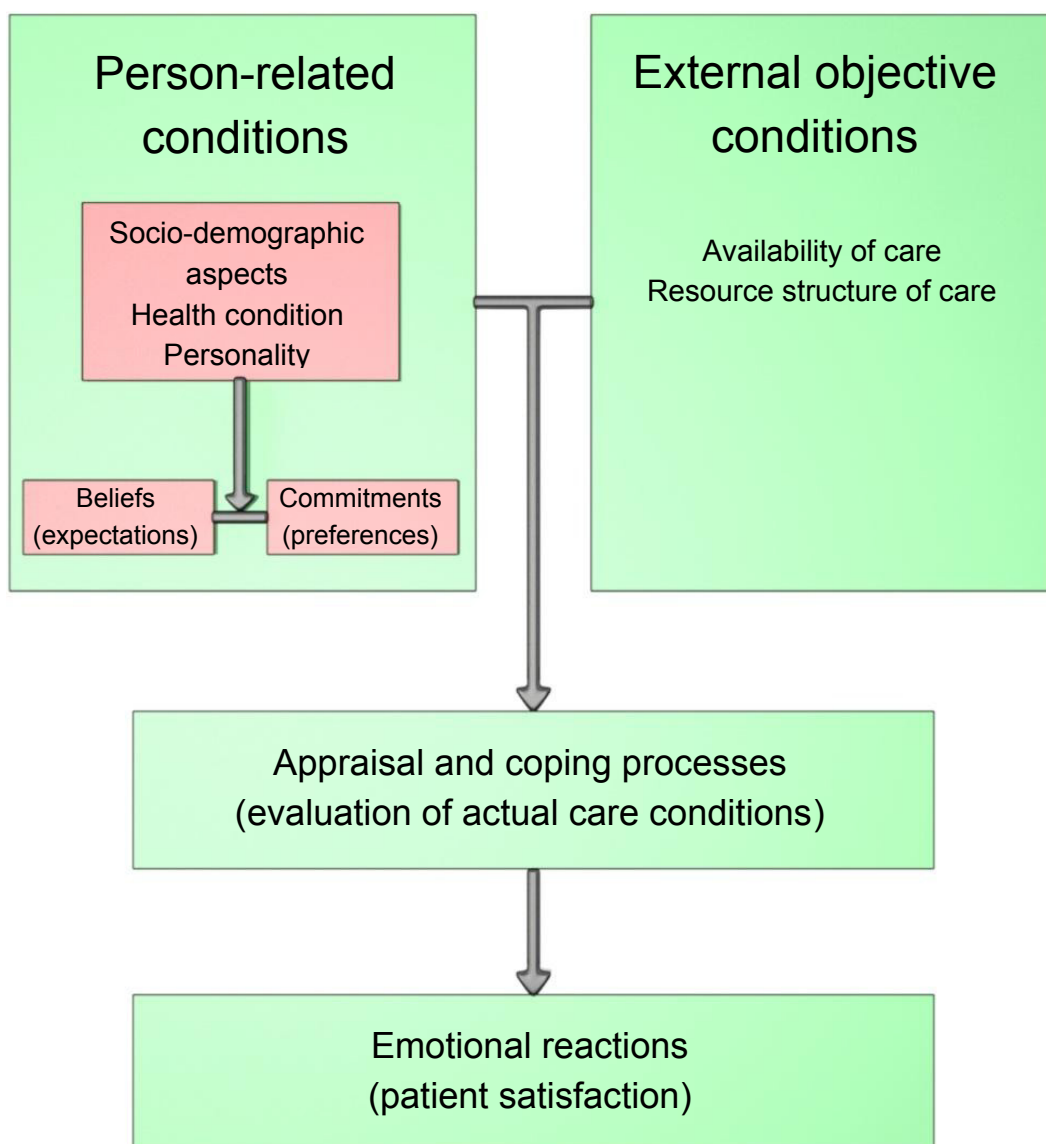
Person-related conditions

Socio-demographic aspects
Health condition
Personality

Beliefs (expectations)

Commitments (preferences)

External objective conditions

Availability of care
Resource structure of care

Appraisal and coping processes
(evaluation of actual care conditions)

Emotional reactions
(patient satisfaction)